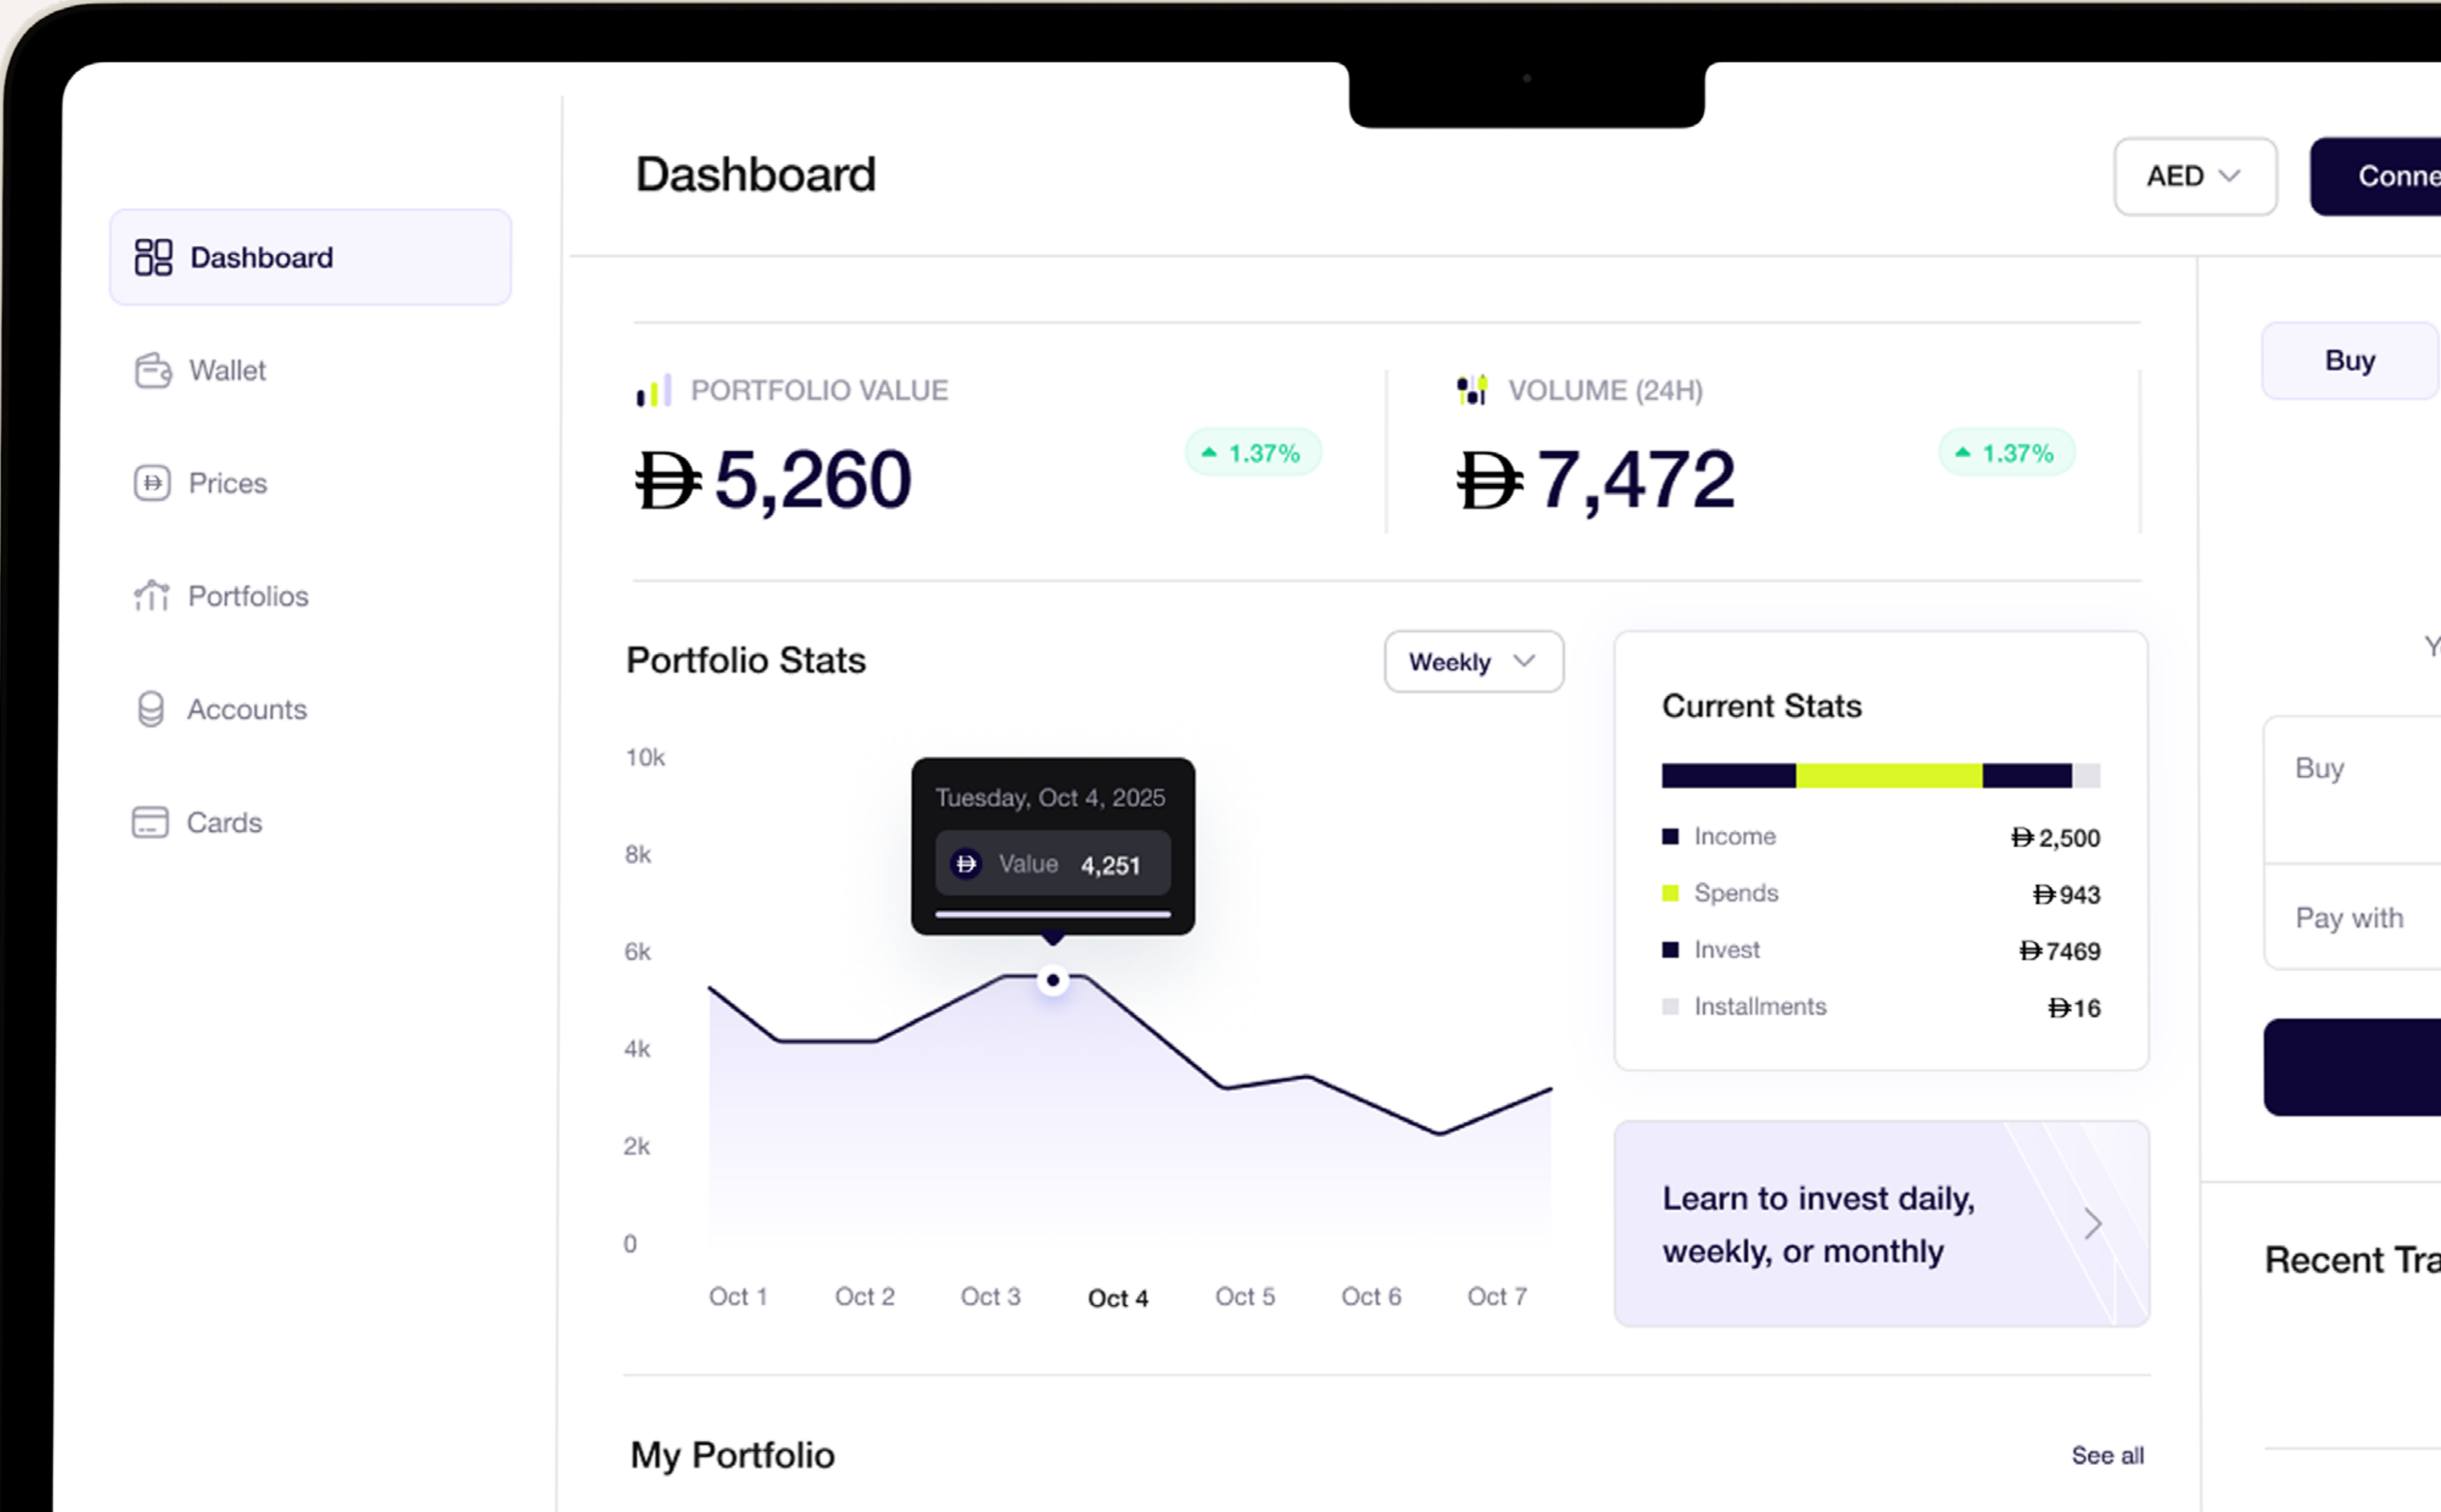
Dashboard

Wallet

Prices

Portfolios

Accounts

Cards

Dashboard

AED

Conne

PORTFOLIO VALUE

Ð 5,260

1.37%

VOLUME (24H)

Ð 7,472

1.37%

Buy

Portfolio Stats

Weekly

10k
8k
6k
4k
2k
0

Tuesday, Oct 4, 2025

Value 4,251

Oct 1 Oct 2 Oct 3 Oct 4 Oct 5 Oct 6 Oct 7

Current Stats

| | |
|---|---|
| Income | Ð 2,500 |
| Spends | Ð 943 |
| Invest | Ð 7469 |
| Installments | Ð 16 |

Learn to invest daily, weekly, or monthly

Y

Buy

Pay with

Recent Tra

My Portfolio

See all